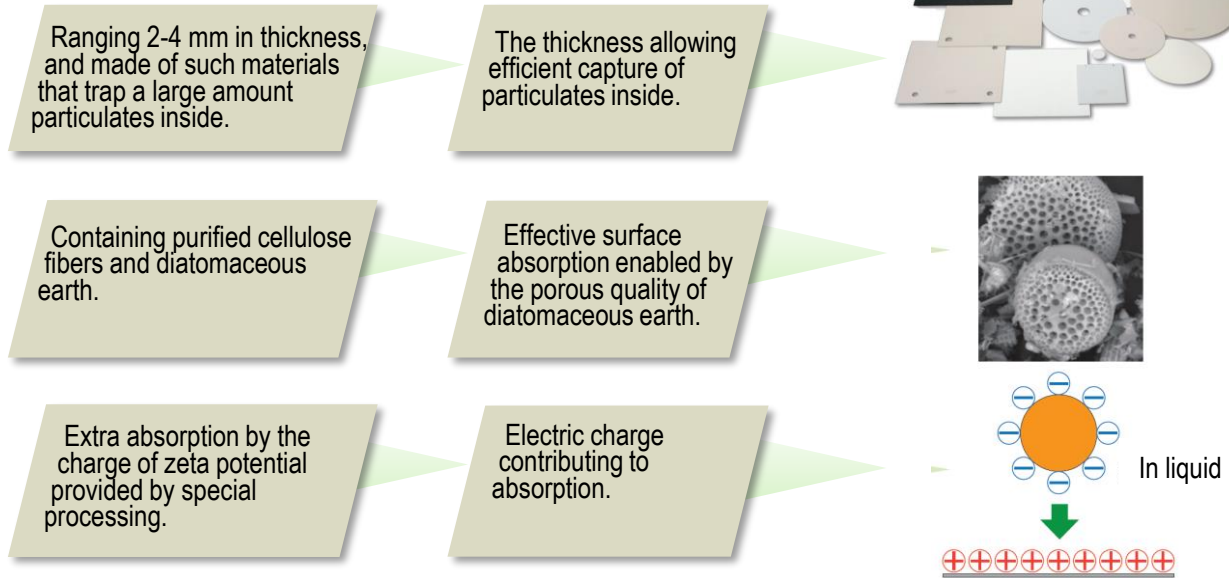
Ranging 2-4 mm in thickness, and made of such materials that trap a large amount particulates inside.

The thickness allowing efficient capture of particulates inside.

Containing purified cellulose fibers and diatomaceous earth.

Effective surface absorption enabled by the porous quality of diatomaceous earth.

Extra absorption by the charge of zeta potential provided by special processing.

Electric charge contributing to absorption.

In liquid